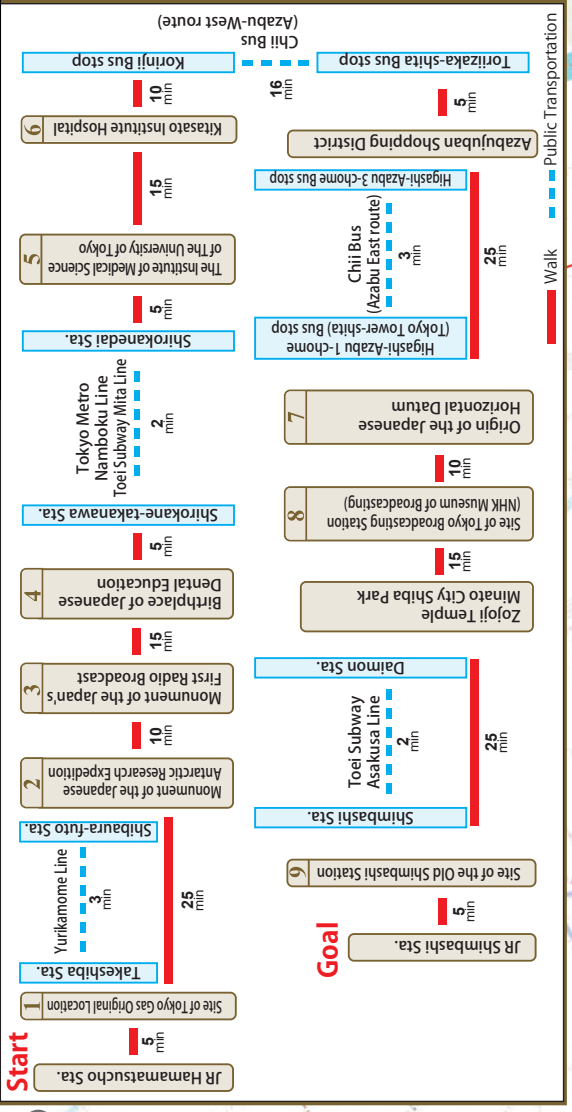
Start

JR Hamamatsucho Sta.

5 min

1 Site of Tokyo Gas Original Location

Takeshiba Sta.

25 min

Yurikamome Line 3 min

Shibaura-futo Sta.

2 Monument of the Japanese Antarctic Research Expedition

10 min

3 Monument of the Japan's First Radio Broadcast

15 min

4 Birthplace of Japanese Dental Education

5 min

Shirokane-takanawa Sta.

Tokyo Metro Namboku Line Toei Subway Mita Line 2 min

Shirokanedai Sta.

5 min

5 The Institute of Medical Science of The University of Tokyo

15 min

6 Kitasato Institute Hospital

10 min

Korinji Bus stop

16 min

Chii Bus (Azabu-West route)

Torizaka-shita Bus stop

5 min

Azabujuban Shopping District

Higashi-Azabu 3-chome Bus stop

25 min

Chii Bus (Azabu East route) 3 min

Higashi-Azabu 1-chome (Tokyo Tower-shita) Bus stop

7 Origin of the Japanese Horizontal Datum

10 min

8 Site of Tokyo Broadcasting Station (NHK Museum of Broadcasting)

15 min

Zojoji Temple Minato City Shiba Park

Daimon Sta.

25 min

Toei Subway Asakusa Line 2 min

Shimbashi Sta.

9 Site of the Old Shimbashi Station

5 min

JR Shimbashi Sta.

Goal

Walk

Public Transportation